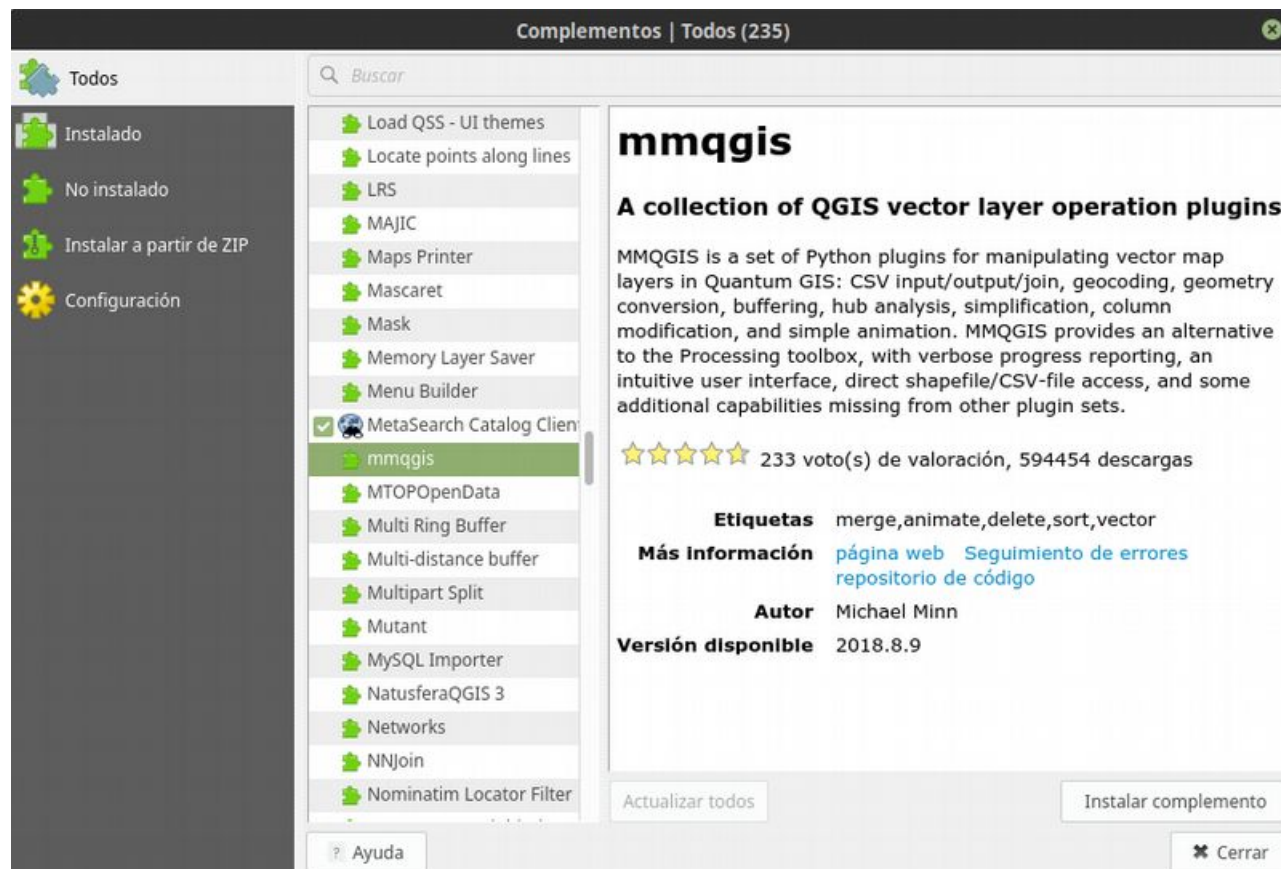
Complementos | Todos (235)

Todos
Instalado
No instalado
Instalar a partir de ZIP
Configuración

Buscar

Load QSS - UI themes
Locate points along lines
LRS
MAJIC
Maps Printer
Mascaret
Mask
Memory Layer Saver
Menu Builder
MetaSearch Catalog Clien
mmqgis
MTOPOpenData
Multi Ring Buffer
Multi-distance buffer
Multipart Split
Mutant
MySQL Importer
NatusferaQGIS 3
Networks
NNJoin
Nominatim Locator Filter

mmqgis

A collection of QGIS vector layer operation plugins

MMQGIS is a set of Python plugins for manipulating vector map layers in Quantum GIS: CSV input/output/join, geocoding, geometry conversion, buffering, hub analysis, simplification, column modification, and simple animation. MMQGIS provides an alternative to the Processing toolbox, with verbose progress reporting, an intuitive user interface, direct shapefile/CSV-file access, and some additional capabilities missing from other plugin sets.

233 voto(s) de valoración, 594454 descargas

| | |
|---|---|
| Etiquetas | merge,animate,delete,sort,vector |
| Más información | página web Seguimiento de errores repositorio de código |
| Autor | Michael Minn |
| Versión disponible | 2018.8.9 |

Actualizar todos
Instalar complemento
Ayuda
Cerrar